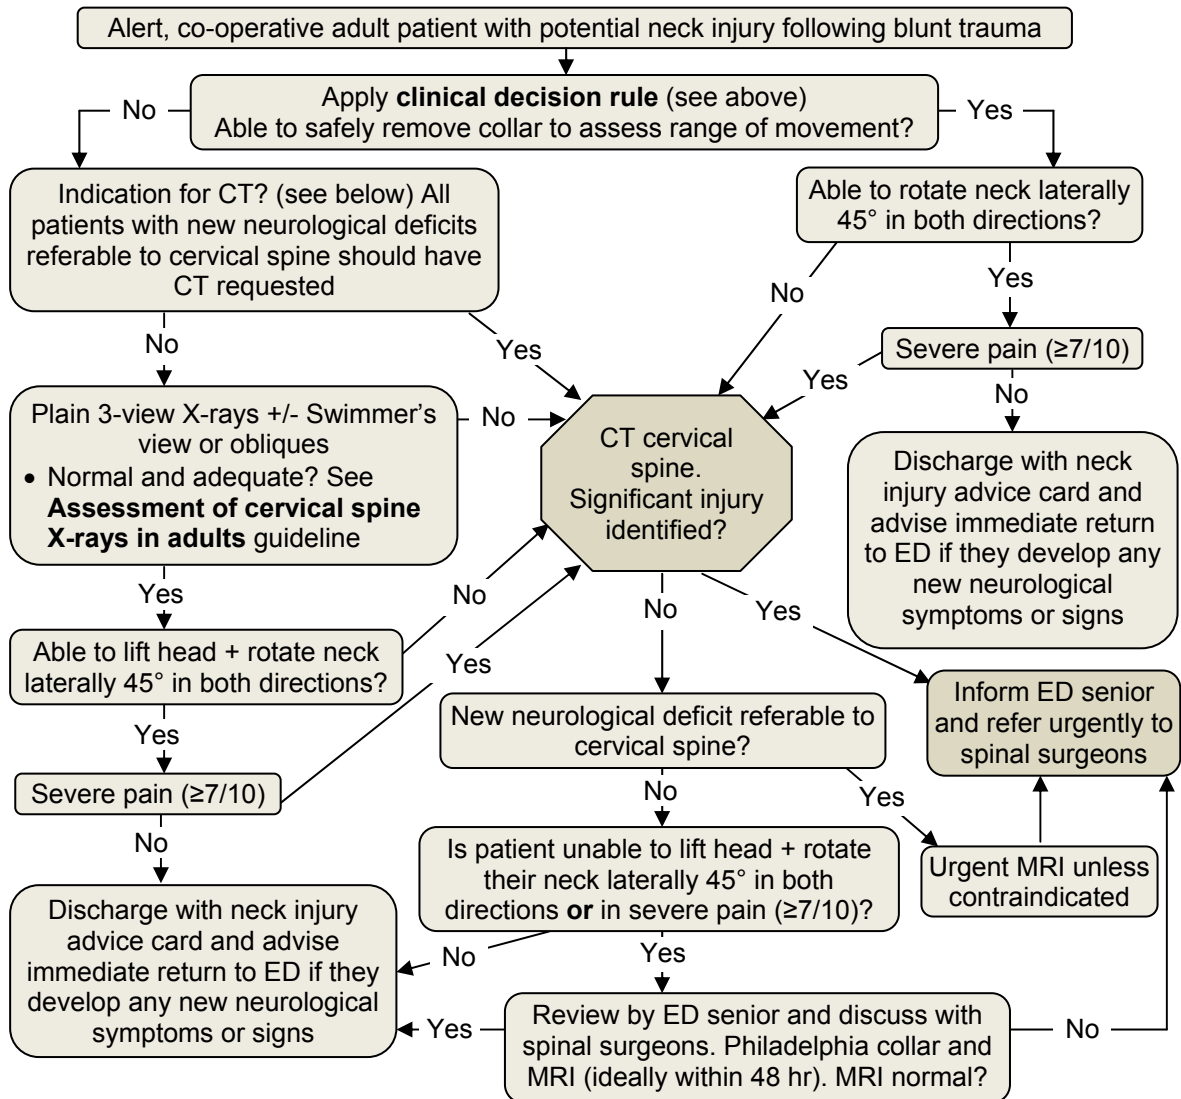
Alert, co-operative adult patient with potential neck injury following blunt trauma

No

Apply **clinical decision rule** (see above)
Able to safely remove collar to assess range of movement?

Yes

Indication for CT? (see below) All patients with new neurological deficits referable to cervical spine should have CT requested

Able to rotate neck laterally 45° in both directions?

No

Yes

No

Yes

Severe pain (≥7/10)

Yes

Plain 3-view X-rays +/- Swimmer's view or obliques
• Normal and adequate? See **Assessment of cervical spine X-rays in adults** guideline

No

CT cervical spine. Significant injury identified?

No

Discharge with neck injury advice card and advise immediate return to ED if they develop any new neurological symptoms or signs

Yes

No

Able to lift head + rotate neck laterally 45° in both directions?

Yes

No

Yes

Inform ED senior and refer urgently to spinal surgeons

Yes

New neurological deficit referable to cervical spine?

Severe pain (≥7/10)

No

Yes

No

Is patient unable to lift head + rotate their neck laterally 45° in both directions **or** in severe pain (≥7/10)?

Urgent MRI unless contraindicated

Discharge with neck injury advice card and advise immediate return to ED if they develop any new neurological symptoms or signs

No

Yes

Yes

Review by ED senior and discuss with spinal surgeons. Philadelphia collar and MRI (ideally within 48 hr). MRI normal?

No